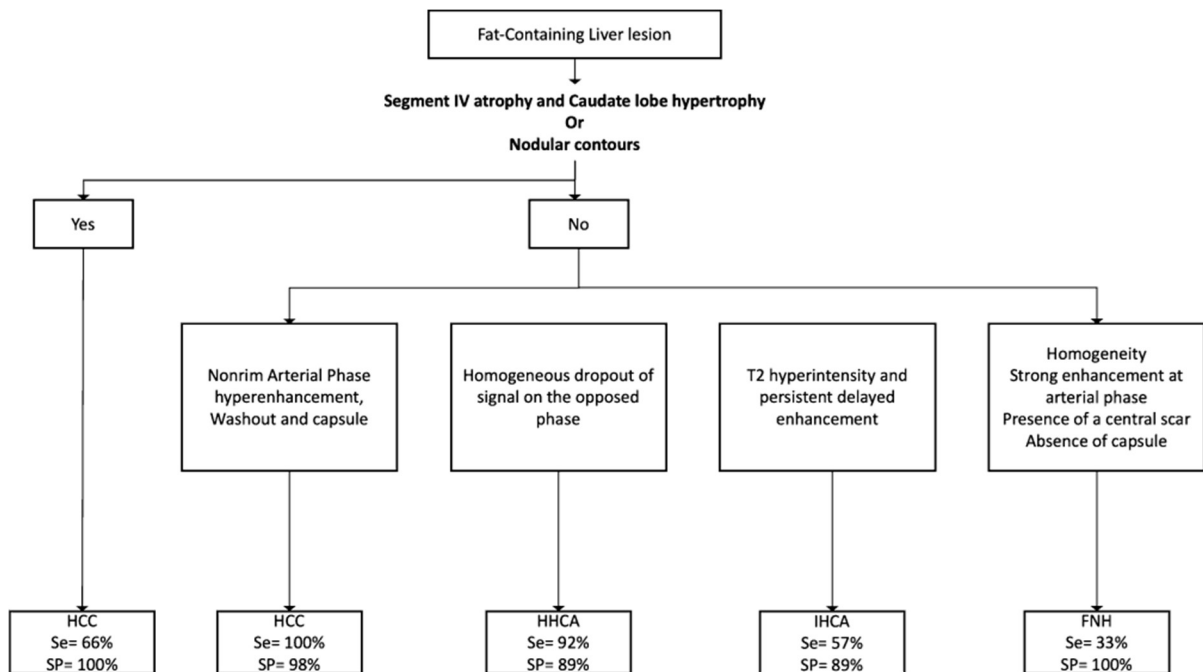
Fat-Containing Liver lesion

Segment IV atrophy and Caudate lobe hypertrophy
Or
Nodular contours

Yes

No

Nonrim Arterial Phase hyperenhancement, Washout and capsule

Homogeneous dropout of signal on the opposed phase

T2 hyperintensity and persistent delayed enhancement

Homogeneity
Strong enhancement at arterial phase
Presence of a central scar
Absence of capsule

HCC
Se= 66%
SP= 100%

HCC
Se= 100%
SP= 98%

HHCA
Se= 92%
SP= 89%

IHCA
Se= 57%
SP= 89%

FNH
Se= 33%
SP= 100%